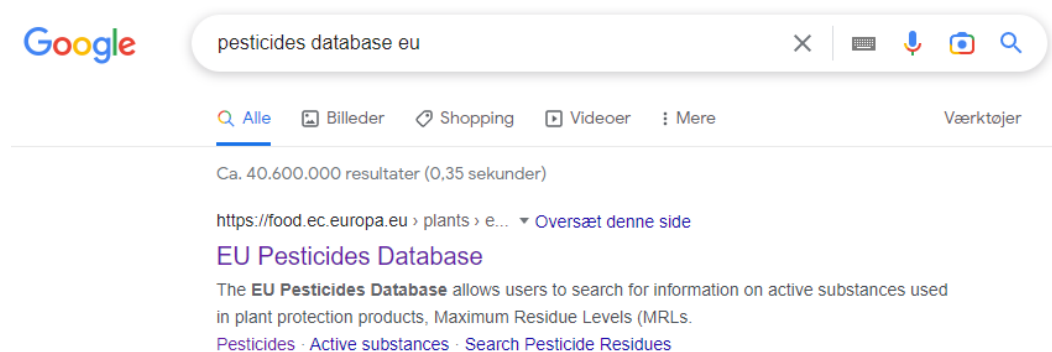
Google

pesticides database eu

Alle Billeder Shopping Videoer Mere Værktøjer

Ca. 40.600.000 resultater (0,35 sekunder)

https://food.ec.europa.eu › plants › e... ▾ Oversæt denne side

EU Pesticides Database

The EU Pesticides Database allows users to search for information on active substances used in plant protection products, Maximum Residue Levels (MRLs.

Pesticides · Active substances · Search Pesticide Residues